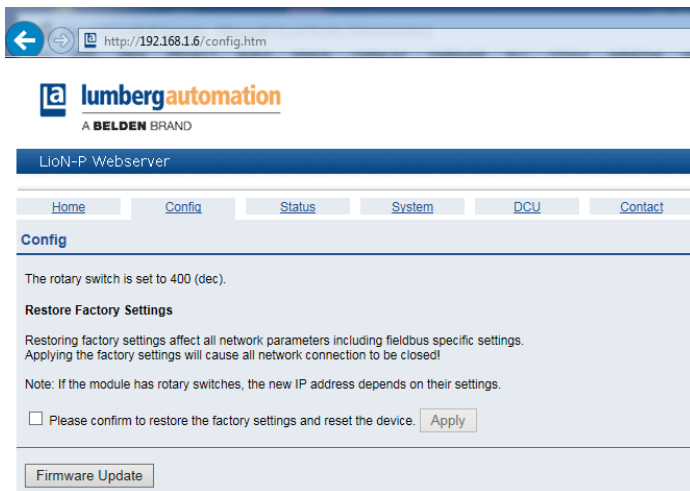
http://192.168.1.6/config.htm

lumbergautomation
A BELDEN BRAND

LioN-P Webserver

Home Config Status System DCU Contact

Config

The rotary switch is set to 400 (dec).

Restore Factory Settings

Restoring factory settings affect all network parameters including fieldbus specific settings. Applying the factory settings will cause all network connection to be closed!

Note: If the module has rotary switches, the new IP address depends on their settings.

Please confirm to restore the factory settings and reset the device. Apply

Firmware Update